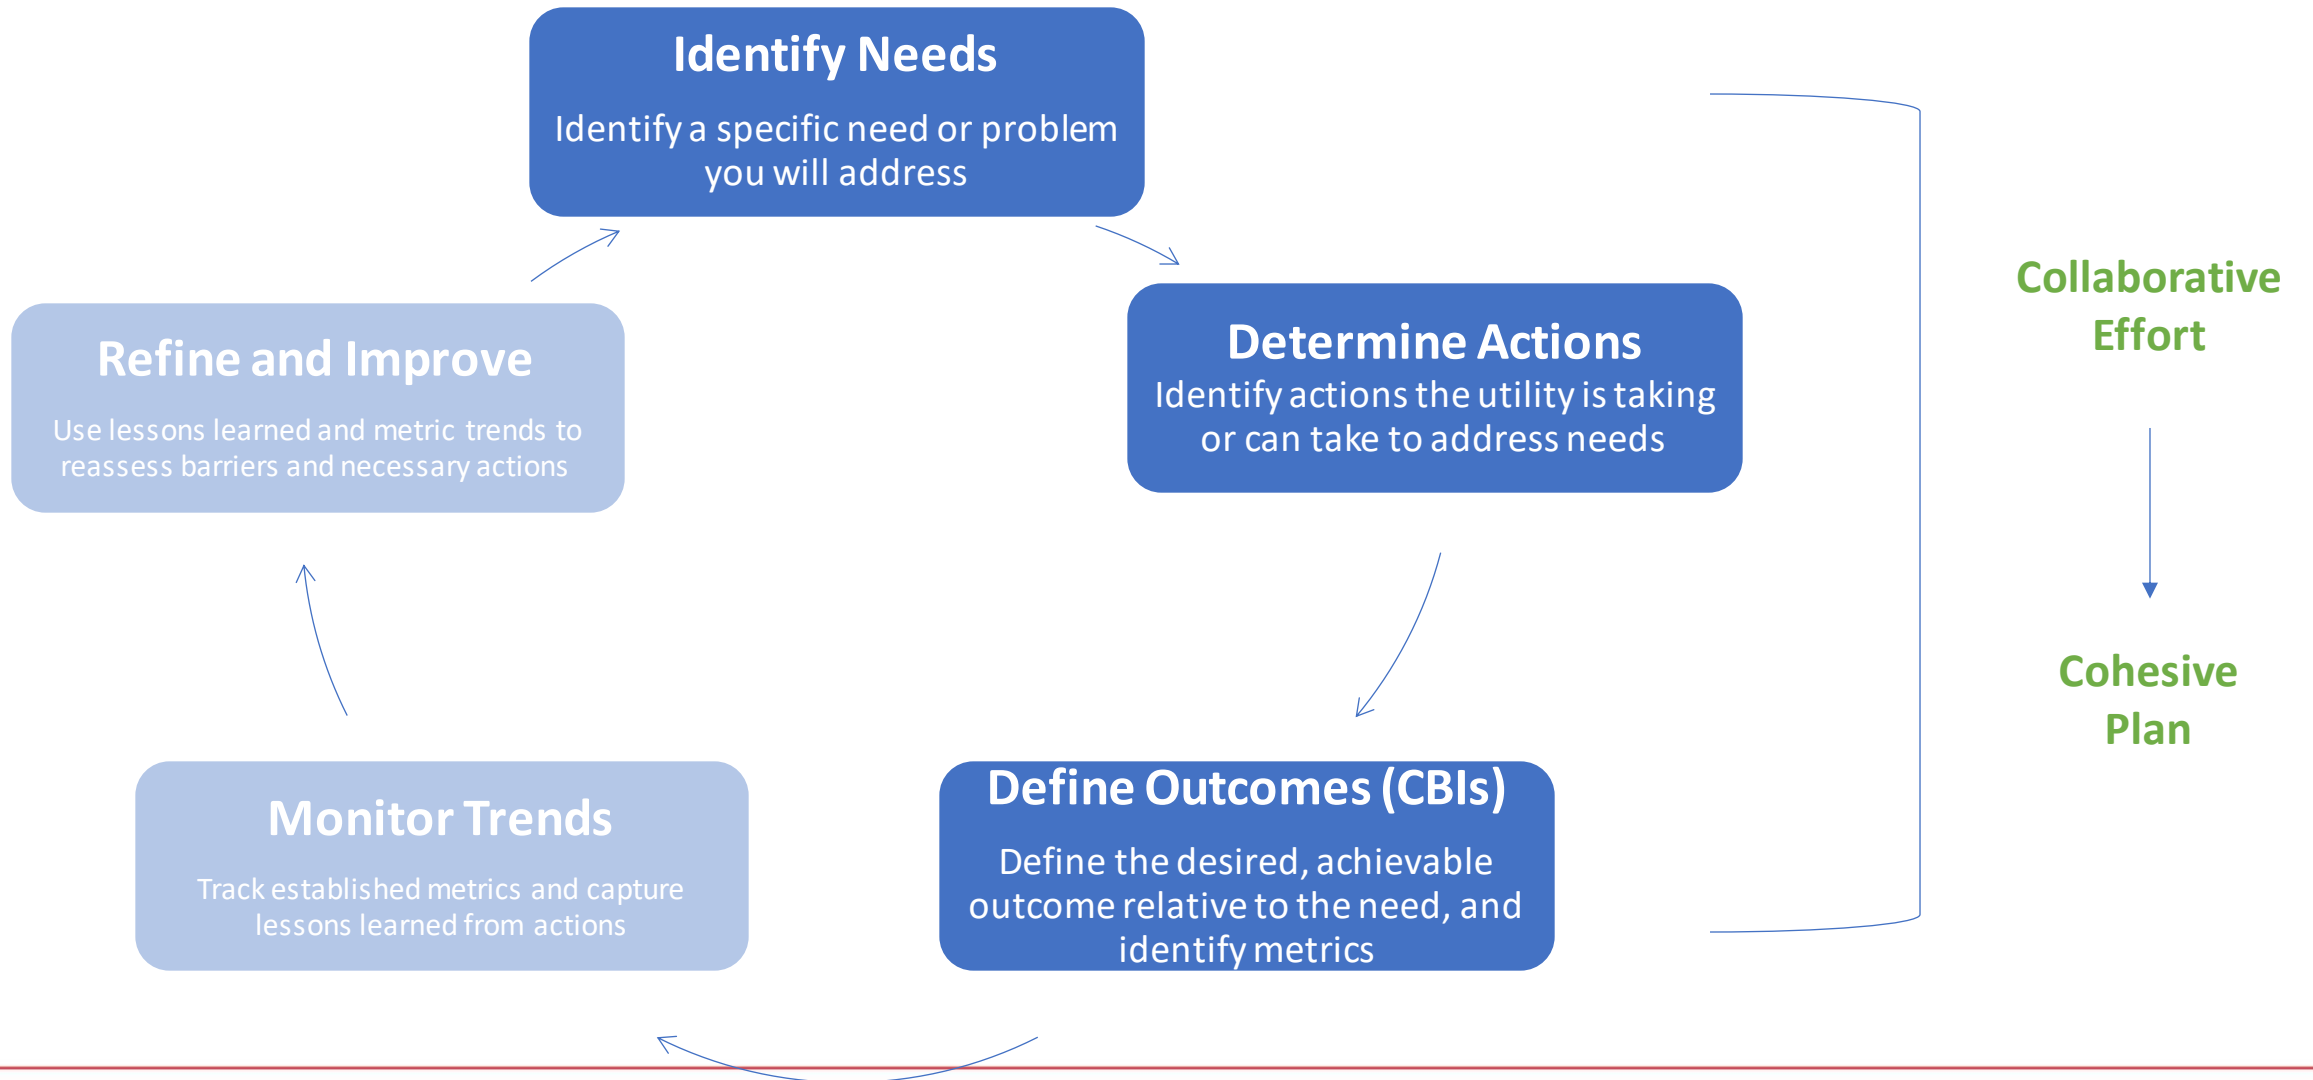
Identify Needs

Identify a specific need or problem you will address

Determine Actions

Identify actions the utility is taking or can take to address needs

Define Outcomes (CBIs)

Define the desired, achievable outcome relative to the need, and identify metrics

Monitor Trends

Track established metrics and capture lessons learned from actions

Refine and Improve

Use lessons learned and metric trends to reassess barriers and necessary actions

Collaborative Effort

Cohesive Plan